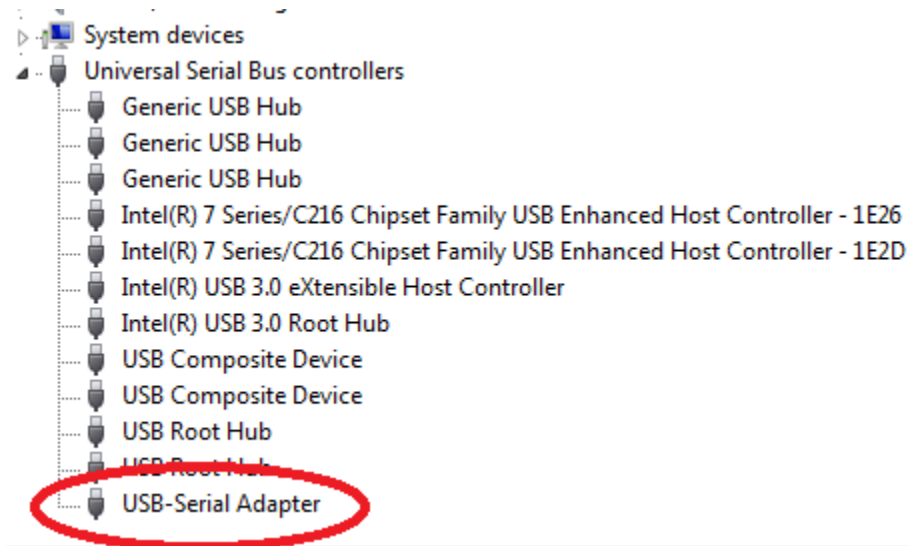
System devices
Universal Serial Bus controllers
Generic USB Hub
Generic USB Hub
Generic USB Hub
Intel(R) 7 Series/C216 Chipset Family USB Enhanced Host Controller - 1E26
Intel(R) 7 Series/C216 Chipset Family USB Enhanced Host Controller - 1E2D
Intel(R) USB 3.0 eXtensible Host Controller
Intel(R) USB 3.0 Root Hub
USB Composite Device
USB Composite Device
USB Root Hub
USB Root Hub
USB-Serial Adapter